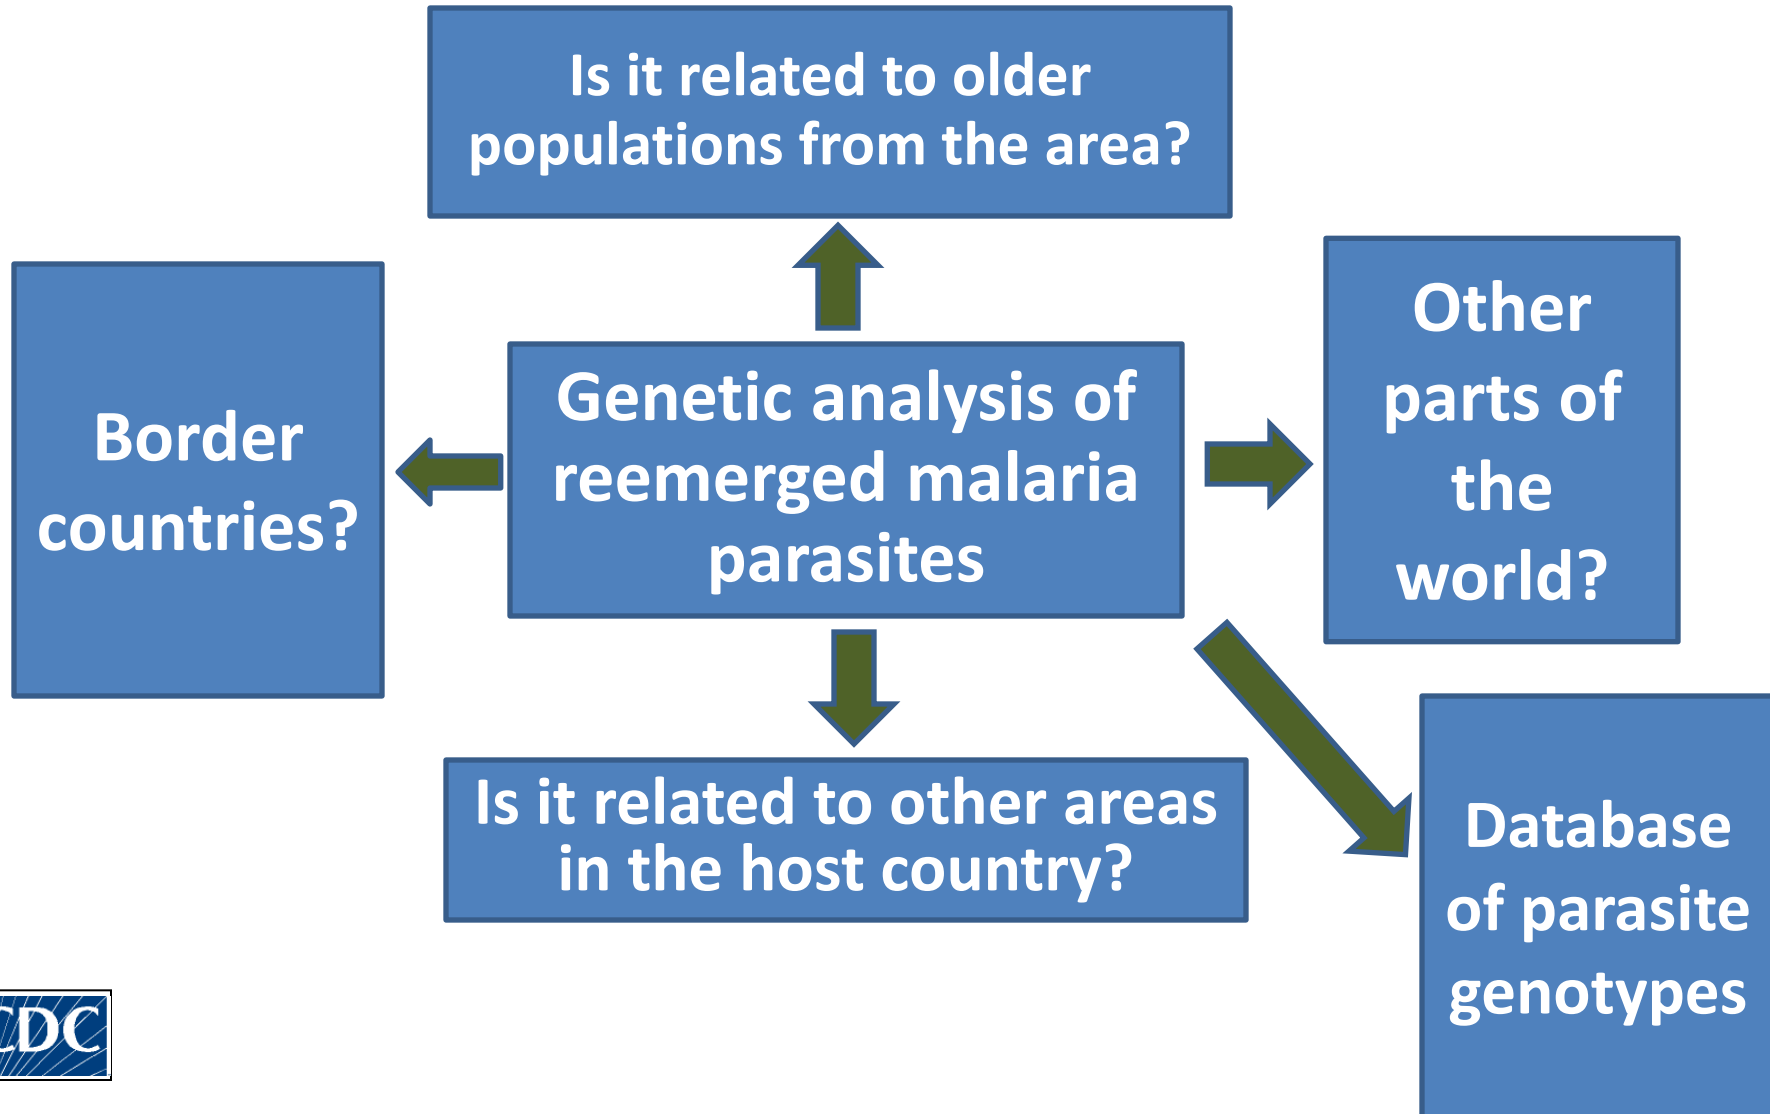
Is it related to older populations from the area?

Border countries?

Genetic analysis of reemerged malaria parasites

Other parts of the world?

Is it related to other areas in the host country?

Database of parasite genotypes

CDC